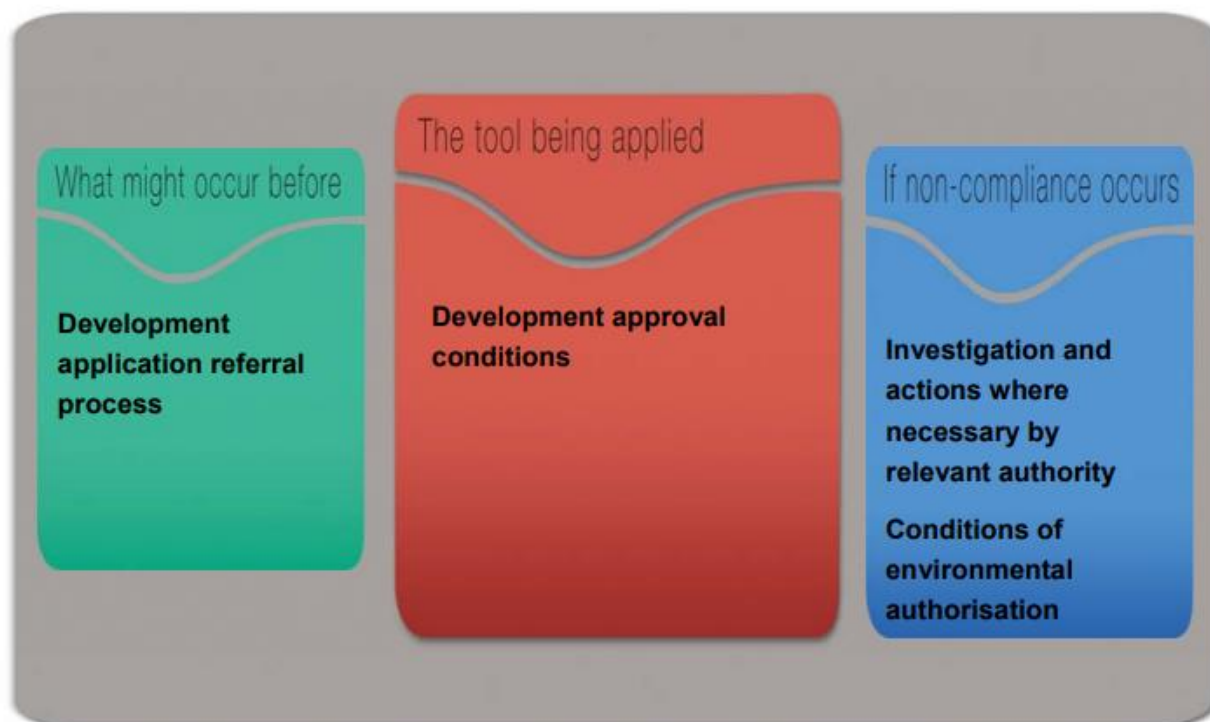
What might occur before

Development application referral process

The tool being applied

Development approval conditions

If non-compliance occurs

Investigation and actions where necessary by relevant authority

Conditions of environmental authorisation